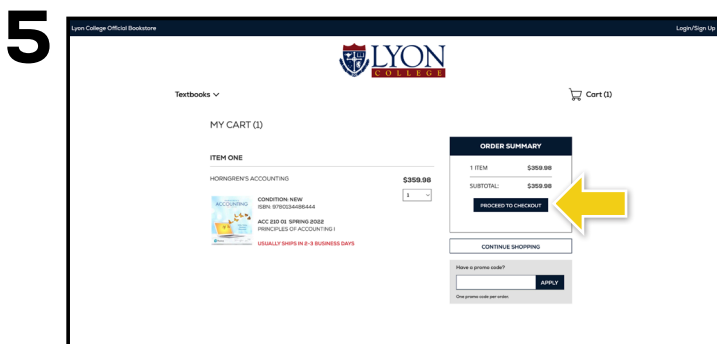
5

Lyon College Official Bookstore

Login/Sign Up

LYON
COLLEGE

Textbooks

Cart (1)

MY CART (1)

ITEM ONE

HORNGREN'S ACCOUNTING

$359.98

1

ACCOUNTING

CONDITION: NEW
ISBN: 9780134486444

ACC 210 01 SPRING 2022
PRINCIPLES OF ACCOUNTING I

USUALLY SHIPS IN 2-3 BUSINESS DAYS

ORDER SUMMARY

1 ITEM $359.98

SUBTOTAL: $359.98

PROCEED TO CHECKOUT

CONTINUE SHOPPING

Have a promo code?

APPLY

One promo code per order.